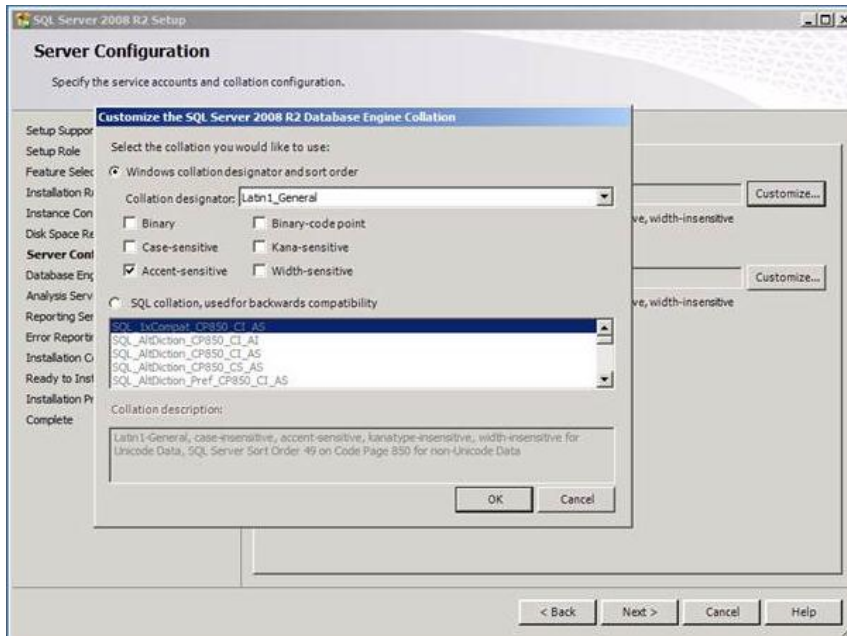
SQL Server 2008 R2 Setup

Server Configuration

Specify the service accounts and collation configuration.

Setup Suppor
Setup Role
Feature Selec
Installation R
Instance Con
Disk Space Re
Server Conf
Database Eng
Analysis Serv
Reporting Ser
Error Reporti
Installation C
Ready to Inst
Installation Pr
Complete

Customize the SQL Server 2008 R2 Database Engine Collation

Select the collation you would like to use:

Windows collation designator and sort order

Collation designator: Latin1_General

Binary
Binary-code point
Case-sensitive
Kana-sensitive
Accent-sensitive
Width-sensitive

SQL collation, used for backwards compatibility

SQL_1xCompat_CP850_CI_AS
SQL_AltDiction_CP850_CI_AI
SQL_AltDiction_CP850_CI_AS
SQL_AltDiction_CP850_CS_AS
SQL_AltDiction_Pref_CP850_CI_AS

Collation description:

Latin1-General, case-insensitive, accent-sensitive, kanatype-insensitive, width-insensitive for Unicode Data, SQL Server Sort Order 49 on Code Page 850 for non-Unicode Data

OK
Cancel

Customize...
ve, width-insensitive
Customize...
ve, width-insensitive

< Back
Next >
Cancel
Help